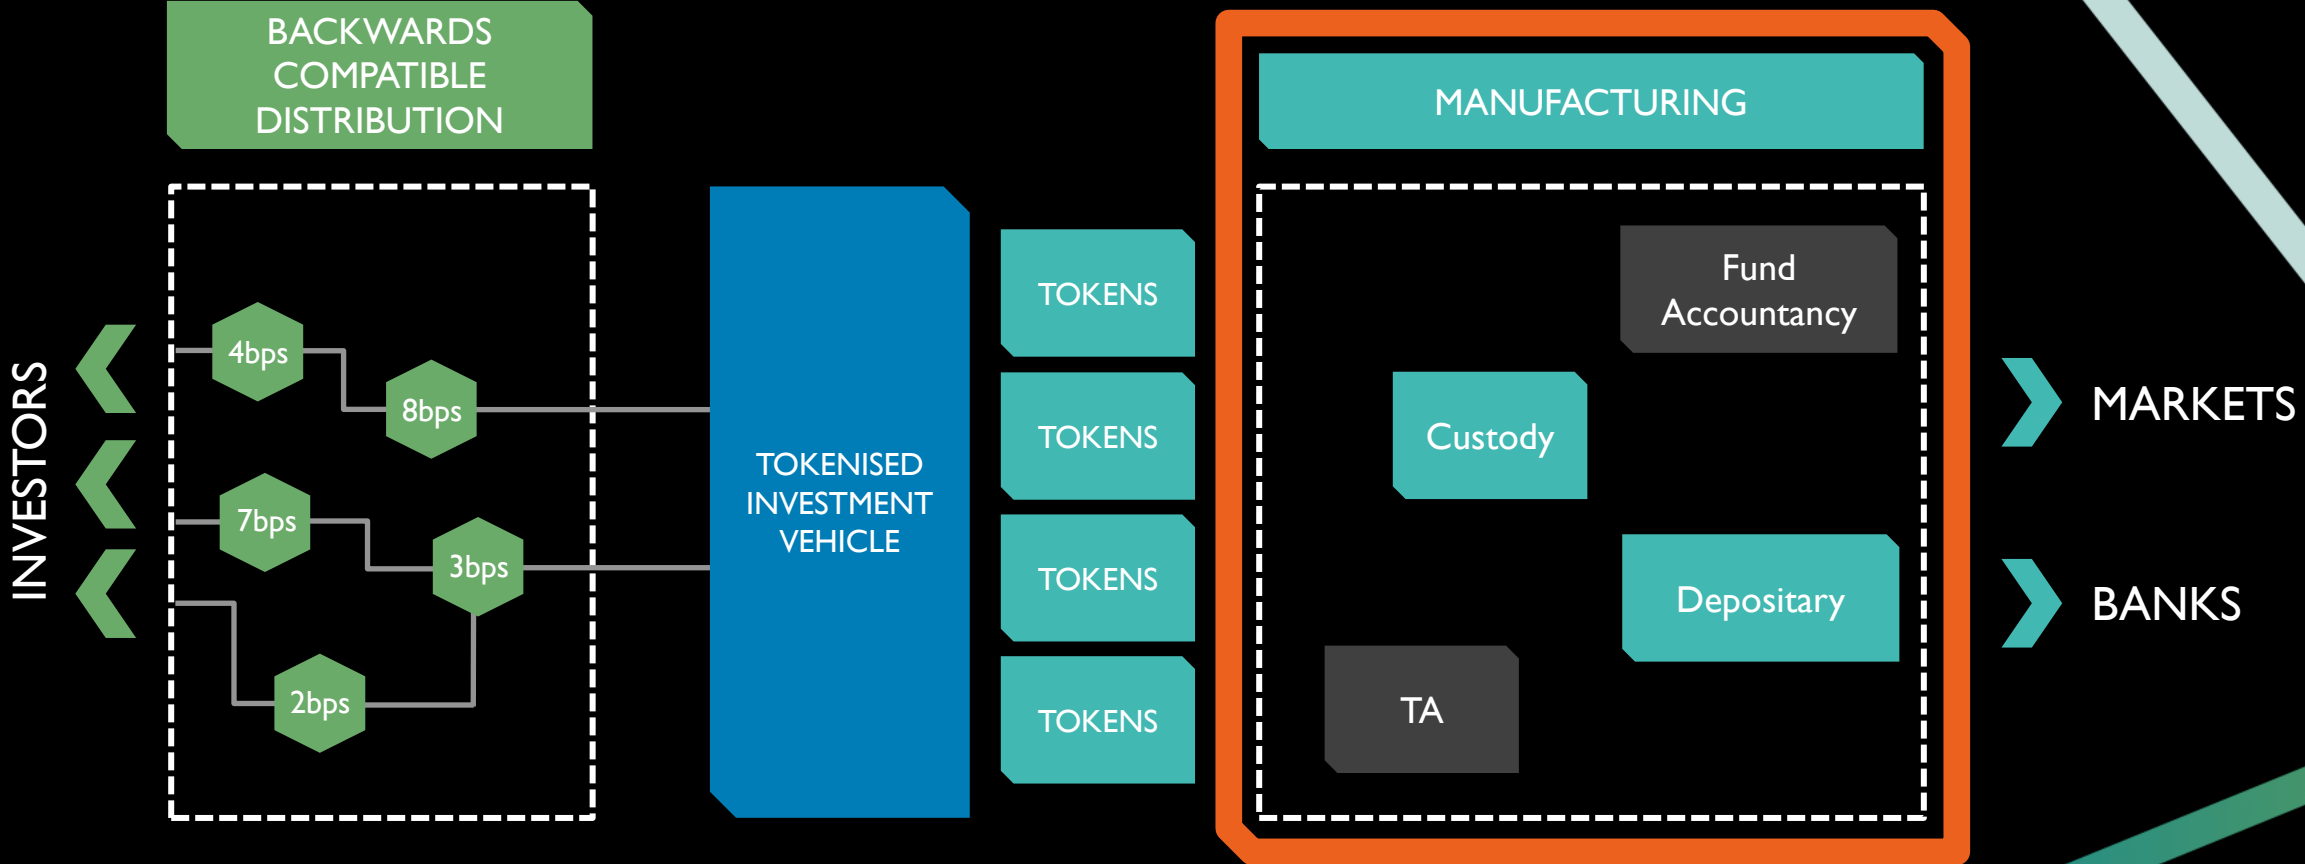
BACKWARDS COMPATIBLE DISTRIBUTION

INVESTORS

4bps

8bps

7bps

3bps

2bps

TOKENISED INVESTMENT VEHICLE

TOKENS

TOKENS

TOKENS

TOKENS

MANUFACTURING

Fund Accountancy

Custody

Depositary

TA

MARKETS

BANKS